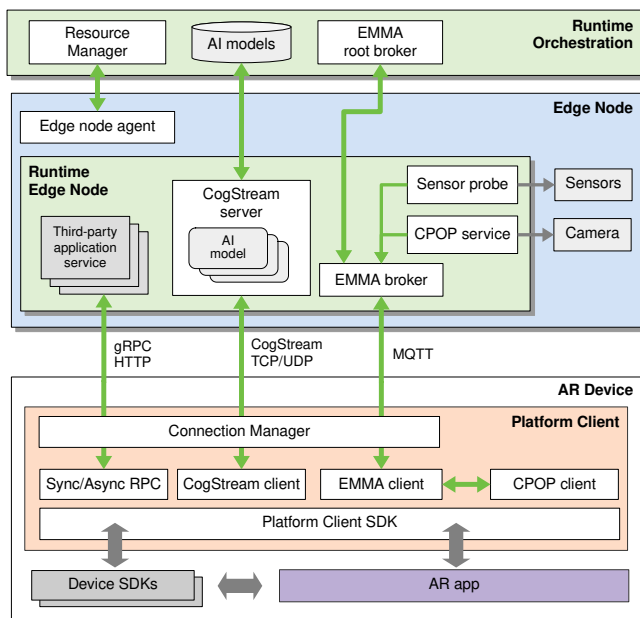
Resource Manager

AI models

EMMA root broker

Runtime Orchestration

Edge Node

Edge node agent

Runtime Edge Node

CogStream server

AI model

Third-party application service

Sensor probe

Sensors

CPOP service

Camera

EMMA broker

gRPC HTTP

CogStream TCP/UDP

MQTT

AR Device

Platform Client

Connection Manager

Sync/Async RPC

CogStream client

EMMA client

CPOP client

Platform Client SDK

Device SDKs

AR app